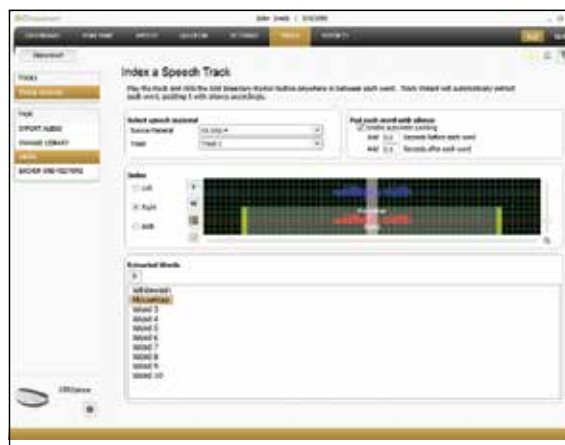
Index a Speech Track

Play the track and click the Add Boundary Marker button anywhere in between each word. Track Wizard will automatically extract each word, padding it with silence accordingly.

Select speech material
Source Material
Track

Pad each word with silence
Enable automatic padding
Add 0.2 Seconds before each word
Add 0.2 Seconds after each word

Index
Left
Right
Both

Extracted Words

Word 3
Word 4
Word 5
Word 6
Word 7
Word 8
Word 9
Word 10